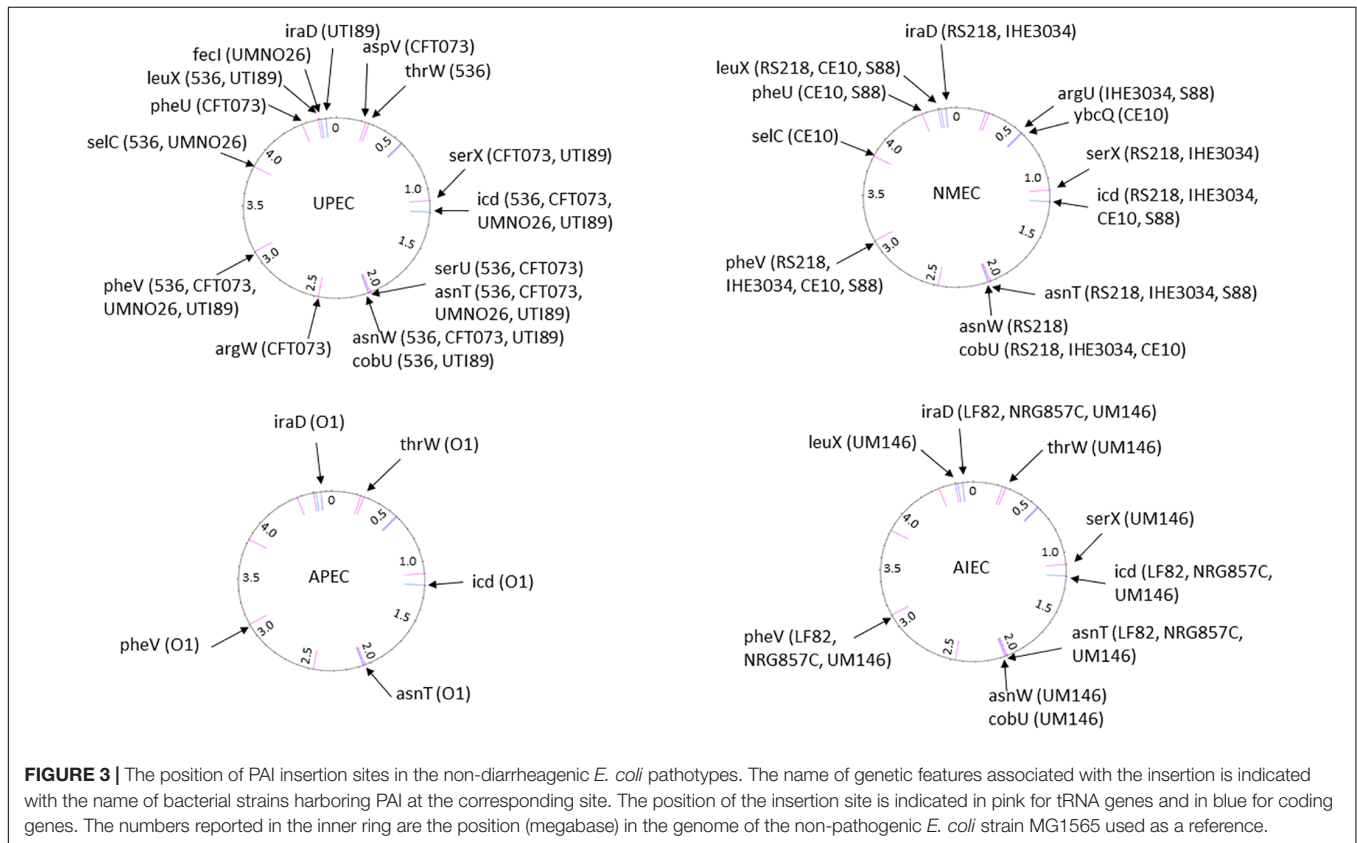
iraD (UTI89)
fecI (UMNO26)
aspV (CFT073)
leuX (536, UTI89)
thrW (536)
pheU (CFT073)
selC (536, UMNO26)
serX (CFT073, UTI89)
icd (536, CFT073, UMNO26, UTI89)
UPEC
0
0.5
1.0
1.5
2.0
2.5
3.0
3.5
4.0
pheV (536, CFT073, UMNO26, UTI89)
serU (536, CFT073)
asnT (536, CFT073, UMNO26, UTI89)
asnW (536, CFT073, UTI89)
cobU (536, UTI89)
argW (CFT073)

iraD (RS218, IHE3034)
leuX (RS218, CE10, S88)
pheU (CE10, S88)
argU (IHE3034, S88)
ybcQ (CE10)
selC (CE10)
serX (RS218, IHE3034)
icd (RS218, IHE3034, CE10, S88)
NMEC
0
0.5
1.0
1.5
2.0
2.5
3.0
3.5
4.0
pheV (RS218, IHE3034, CE10, S88)
asnT (RS218, IHE3034, S88)
asnW (RS218)
cobU (RS218, IHE3034, CE10)

iraD (O1)
thrW (O1)
APEC
0
0.5
1.0
1.5
2.0
2.5
3.0
3.5
4.0
icd (O1)
pheV (O1)
asnT (O1)

iraD (LF82, NRG857C, UM146)
leuX (UM146)
thrW (UM146)
serX (UM146)
AIEC
0
0.5
1.0
1.5
2.0
2.5
3.0
3.5
4.0
icd (LF82, NRG857C, UM146)
pheV (LF82, NRG857C, UM146)
asnT (LF82, NRG857C, UM146)
asnW (UM146)
cobU (UM146)

**FIGURE 3 |** The position of PAI insertion sites in the non-diarrheagenic *E. coli* pathotypes. The name of genetic features associated with the insertion is indicated with the name of bacterial strains harboring PAI at the corresponding site. The position of the insertion site is indicated in pink for tRNA genes and in blue for coding genes. The numbers reported in the inner ring are the position (megabase) in the genome of the non-pathogenic *E. coli* strain MG1565 used as a reference.